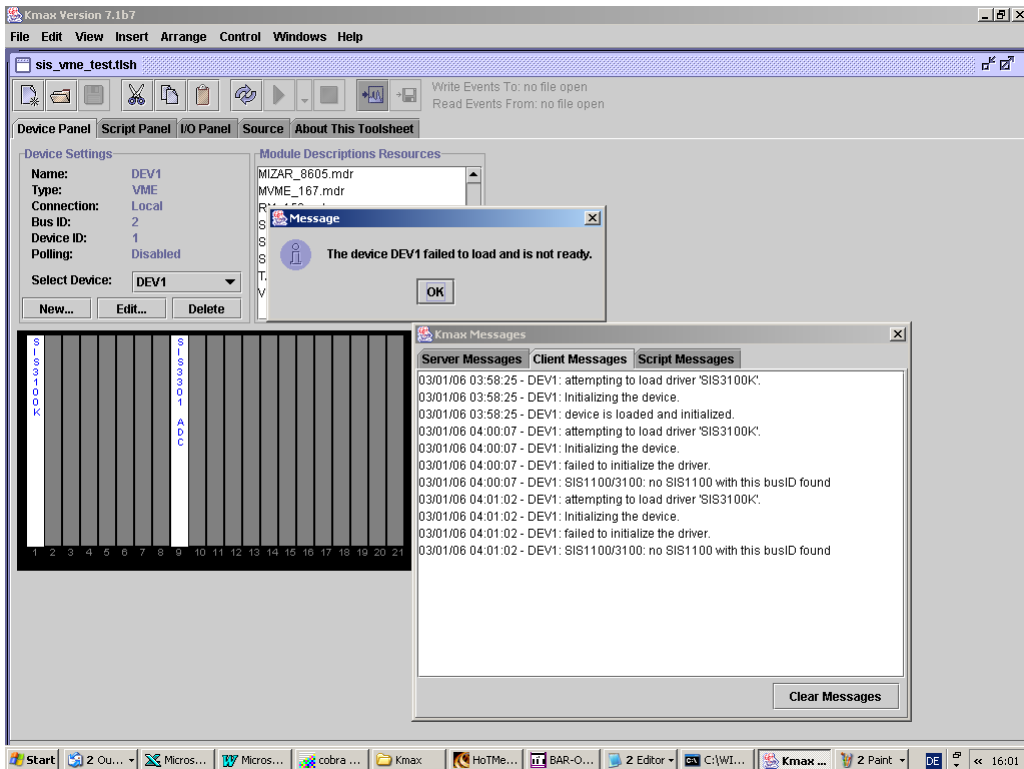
Kmax Version 7.1b7

File Edit View Insert Arrange Control Windows Help

sis_vme_test.tlsh

Write Events To: no file open
Read Events From: no file open

Device Panel | Script Panel | I/O Panel | Source | About This Toolsheet

Device Settings

Name: DEV1
Type: VME
Connection: Local
Bus ID: 2
Device ID: 1
Polling: Disabled

Select Device: DEV1

New... Edit... Delete

Module Descriptions Resources

MIZAR_8605.mdr
MVME_167.mdr
R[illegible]
S
S
S
T
V

Message

The device DEV1 failed to load and is not ready.

OK

SIS3100K

SIS3301 ADC

1 2 3 4 5 6 7 8 9 10 11 12 13 14 15 16 17 18 19 20 21

Kmax Messages

Server Messages | Client Messages | Script Messages

03/01/06 03:58:25 - DEV1: attempting to load driver 'SIS3100K'.
03/01/06 03:58:25 - DEV1: Initializing the device.
03/01/06 03:58:25 - DEV1: device is loaded and initialized.
03/01/06 04:00:07 - DEV1: attempting to load driver 'SIS3100K'.
03/01/06 04:00:07 - DEV1: Initializing the device.
03/01/06 04:00:07 - DEV1: failed to initialize the driver.
03/01/06 04:00:07 - DEV1: SIS1100/3100: no SIS1100 with this busID found
03/01/06 04:01:02 - DEV1: attempting to load driver 'SIS3100K'.
03/01/06 04:01:02 - DEV1: Initializing the device.
03/01/06 04:01:02 - DEV1: failed to initialize the driver.
03/01/06 04:01:02 - DEV1: SIS1100/3100: no SIS1100 with this busID found

Clear Messages

Start | 2 Ou... | Micros... | Micros... | cobra ... | Kmax | HoTMe... | BAR-O... | 2 Editor | C:\WI... | Kmax ... | 2 Paint | DE | « 16:01